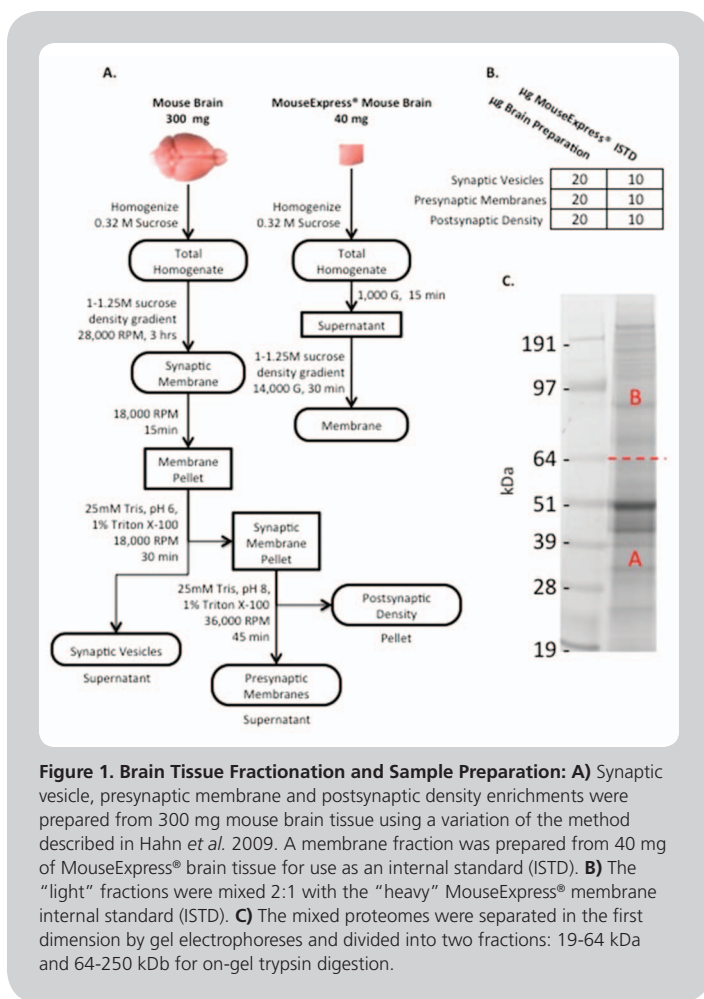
A.

Mouse Brain
300 mg

MouseExpress® Mouse Brain
40 mg

Homogenize
0.32 M Sucrose

Homogenize
0.32 M Sucrose

Total Homogenate

Total Homogenate

1,000 G, 15 min

Supernatant

1-1.25M sucrose density gradient
28,000 RPM, 3 hrs

1-1.25M sucrose density gradient
14,000 G, 30 min

Synaptic Membrane

Membrane

18,000 RPM
15min

Membrane Pellet

25mM Tris, pH 6,
1% Triton X-100
18,000 RPM
30 min

Synaptic Membrane Pellet

25mM Tris, pH 8,
1% Triton X-100
36,000 RPM
45 min

Postsynaptic Density
Pellet

Synaptic Vesicles
Supernatant

Presynaptic Membranes
Supernatant

B.

| | µg Brain Preparation | µg MouseExpress® ISTD |
|---|---|---|
| Synaptic Vesicles | 20 | 10 |
| Presynaptic Membranes | 20 | 10 |
| Postsynaptic Density | 20 | 10 |

C.

191 -
97 -
64 -
51 -
39 -
28 -
19 -
kDa
B
A

**Figure 1. Brain Tissue Fractionation and Sample Preparation: A)** Synaptic vesicle, presynaptic membrane and postsynaptic density enrichments were prepared from 300 mg mouse brain tissue using a variation of the method described in Hahn *et al.* 2009. A membrane fraction was prepared from 40 mg of MouseExpress® brain tissue for use as an internal standard (ISTD). **B)** The "light" fractions were mixed 2:1 with the "heavy" MouseExpress® membrane internal standard (ISTD). **C)** The mixed proteomes were separated in the first dimension by gel electrophoreses and divided into two fractions: 19-64 kDa and 64-250 kDb for on-gel trypsin digestion.